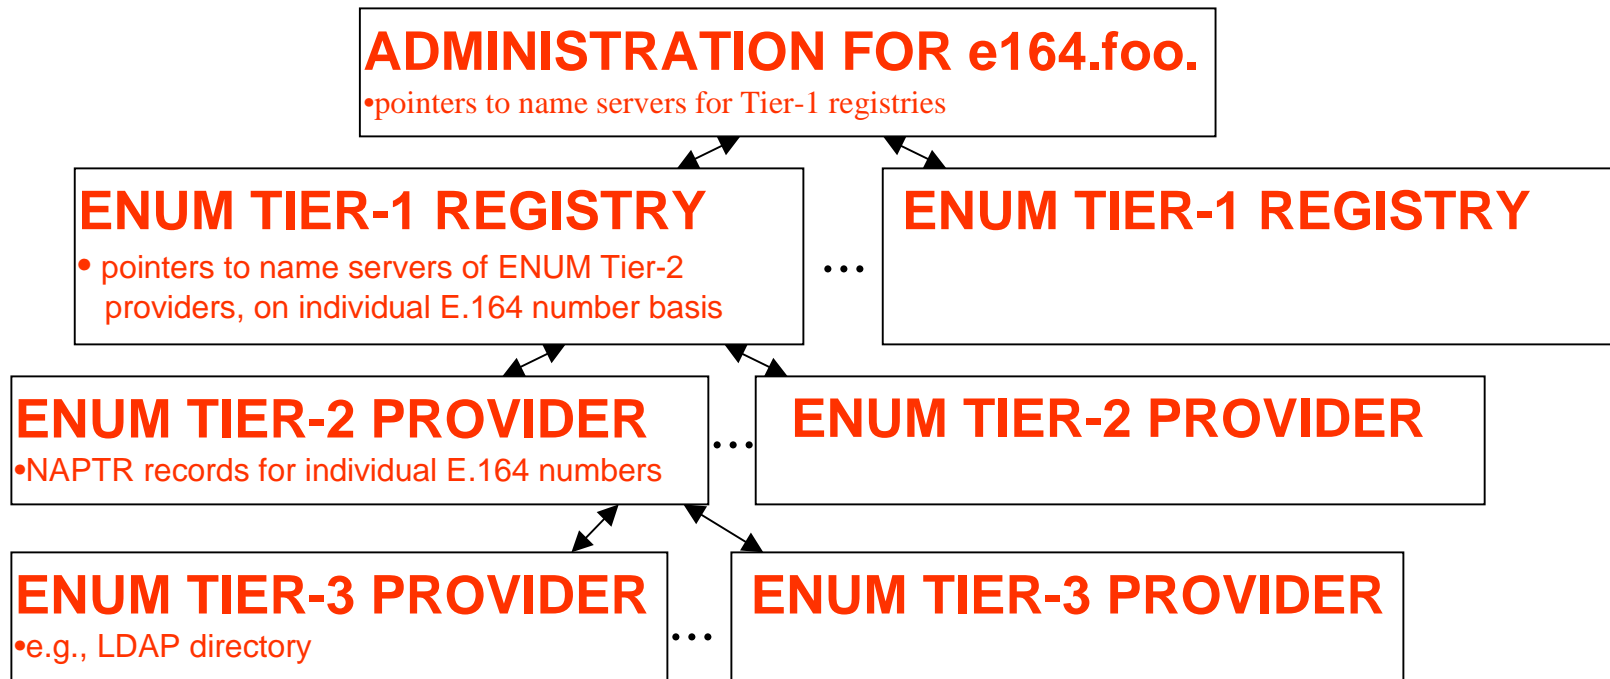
ADMINISTRATION FOR e164.foo.
•pointers to name servers for Tier-1 registries

ENUM TIER-1 REGISTRY
• pointers to name servers of ENUM Tier-2 providers, on individual E.164 number basis

...

ENUM TIER-1 REGISTRY

ENUM TIER-2 PROVIDER
•NAPTR records for individual E.164 numbers

...

ENUM TIER-2 PROVIDER

ENUM TIER-3 PROVIDER
•e.g., LDAP directory

...

ENUM TIER-3 PROVIDER